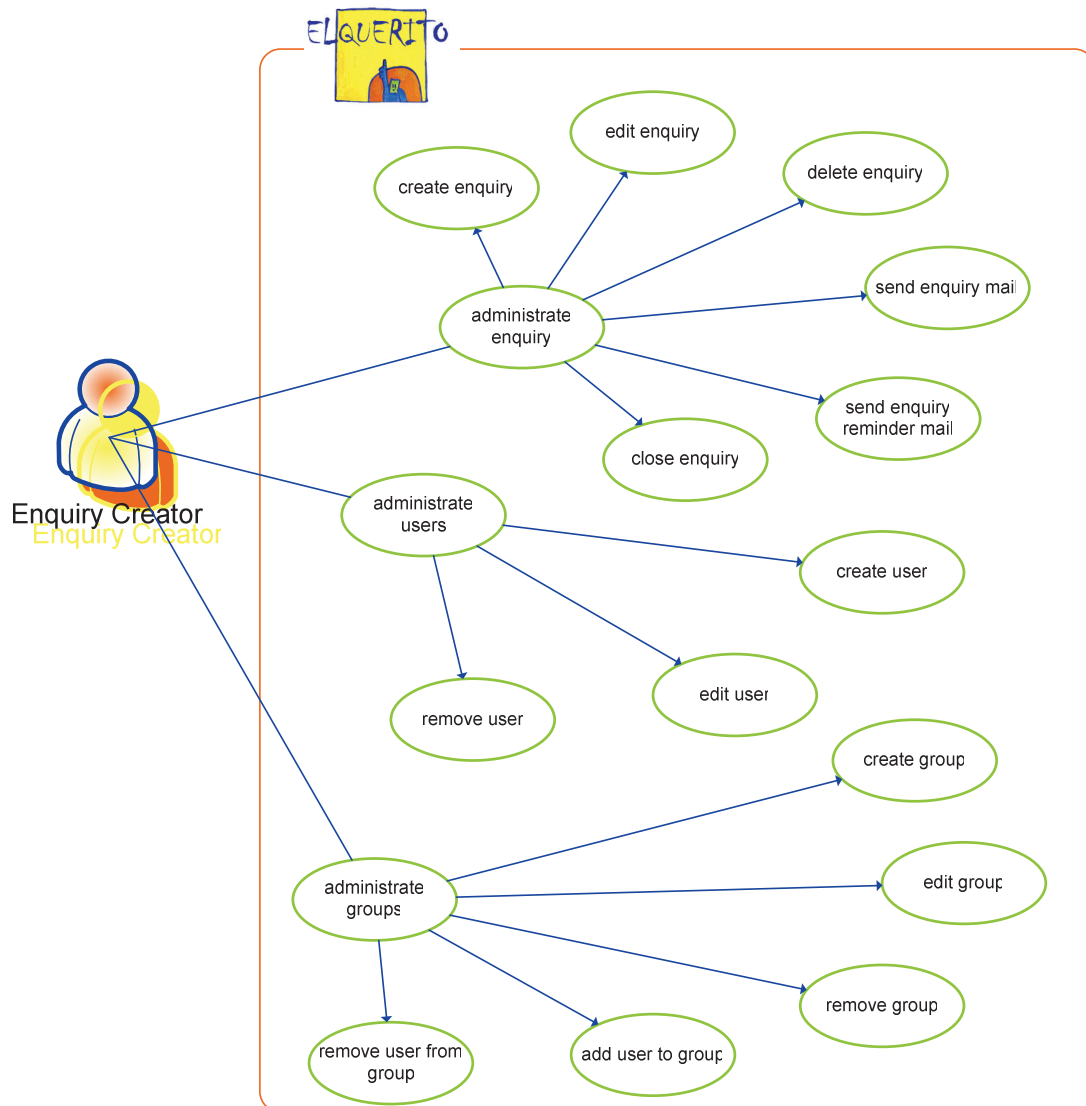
ELQUERITO

edit enquiry

create enquiry

delete enquiry

send enquiry mail

administrate enquiry

send enquiry reminder mail

close enquiry

Enquiry Creator
Enquiry Creator

administrate users

create user

edit user

remove user

create group

administrate groups

edit group

remove group

remove user from group

add user to group